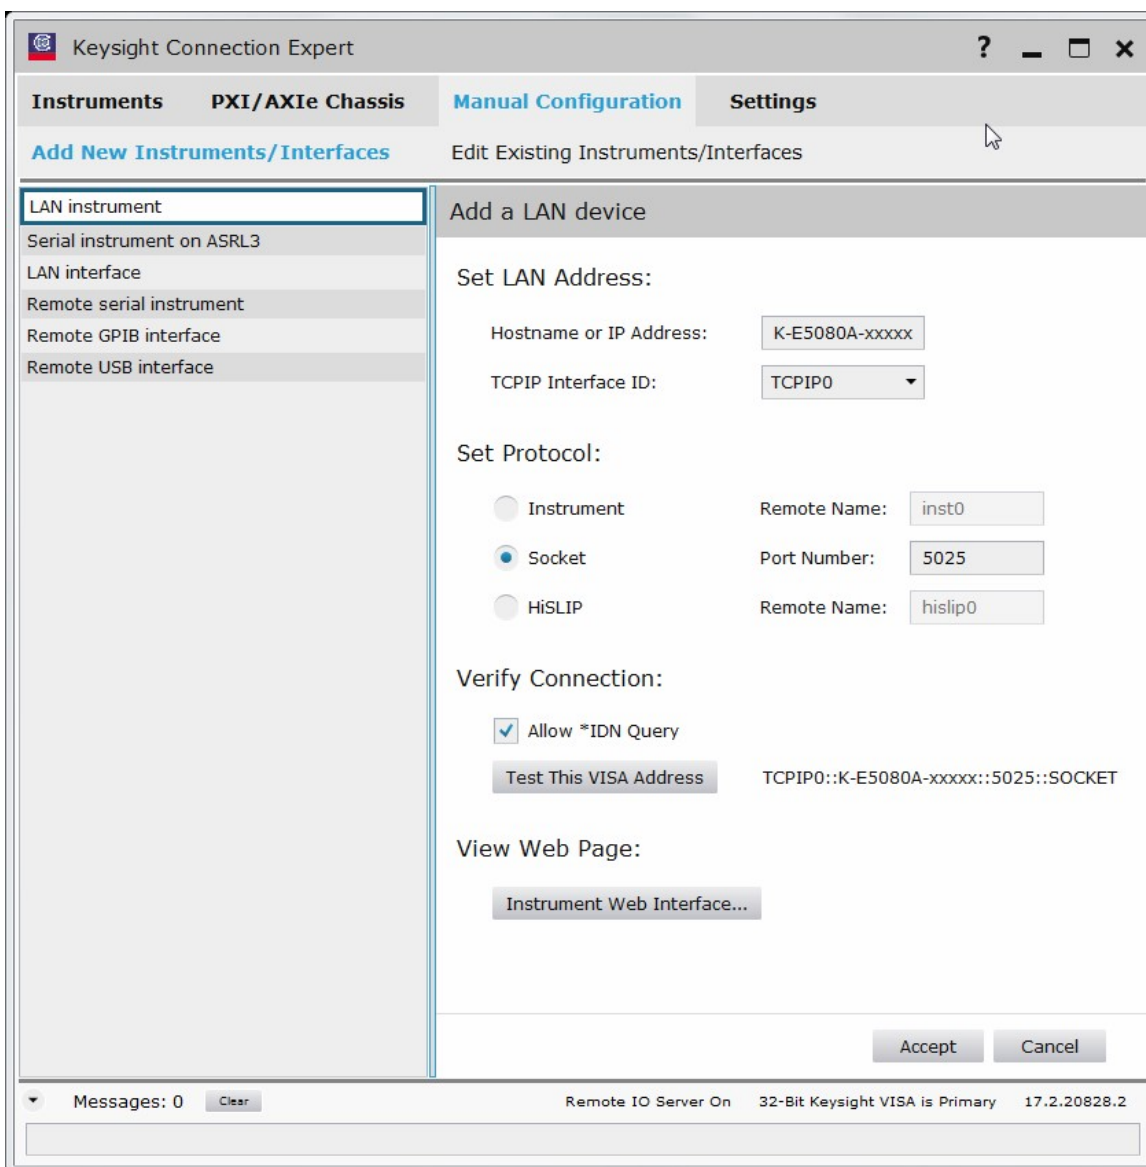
Keysight Connection Expert

? _ ☐ ×

Instruments PXI/AXIe Chassis Manual Configuration Settings

Add New Instruments/Interfaces Edit Existing Instruments/Interfaces

LAN instrument
Serial instrument on ASRL3
LAN interface
Remote serial instrument
Remote GPIB interface
Remote USB interface

Add a LAN device

Set LAN Address:

Hostname or IP Address: K-E5080A-xxxxx

TCPIP Interface ID: TCPIP0

Set Protocol:

Instrument Remote Name: inst0

Socket Port Number: 5025

HiSLIP Remote Name: hislip0

Verify Connection:

Allow *IDN Query

Test This VISA Address TCPIP0::K-E5080A-xxxxx::5025::SOCKET

View Web Page:

Instrument Web Interface...

Accept Cancel

Messages: 0 Clear Remote IO Server On 32-Bit Keysight VISA is Primary 17.2.20828.2